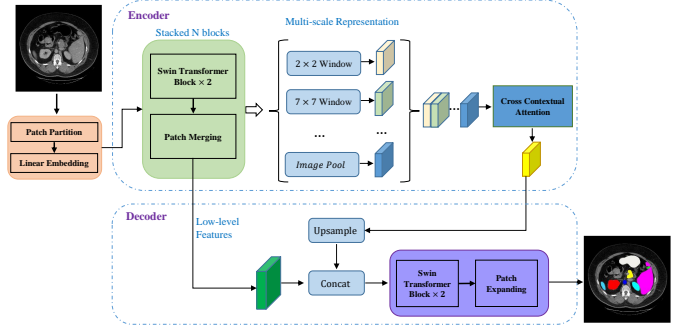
Encoder

Stacked N blocks

Multi-scale Representation

Swin Transformer Block × 2

Patch Merging

2 × 2 Window

7 × 7 Window

...

...

Image Pool

Cross Contextual Attention

Patch Partition

Linear Embedding

Decoder

Low-level Features

Upsample

Concat

Swin Transformer Block × 2

Patch Expanding